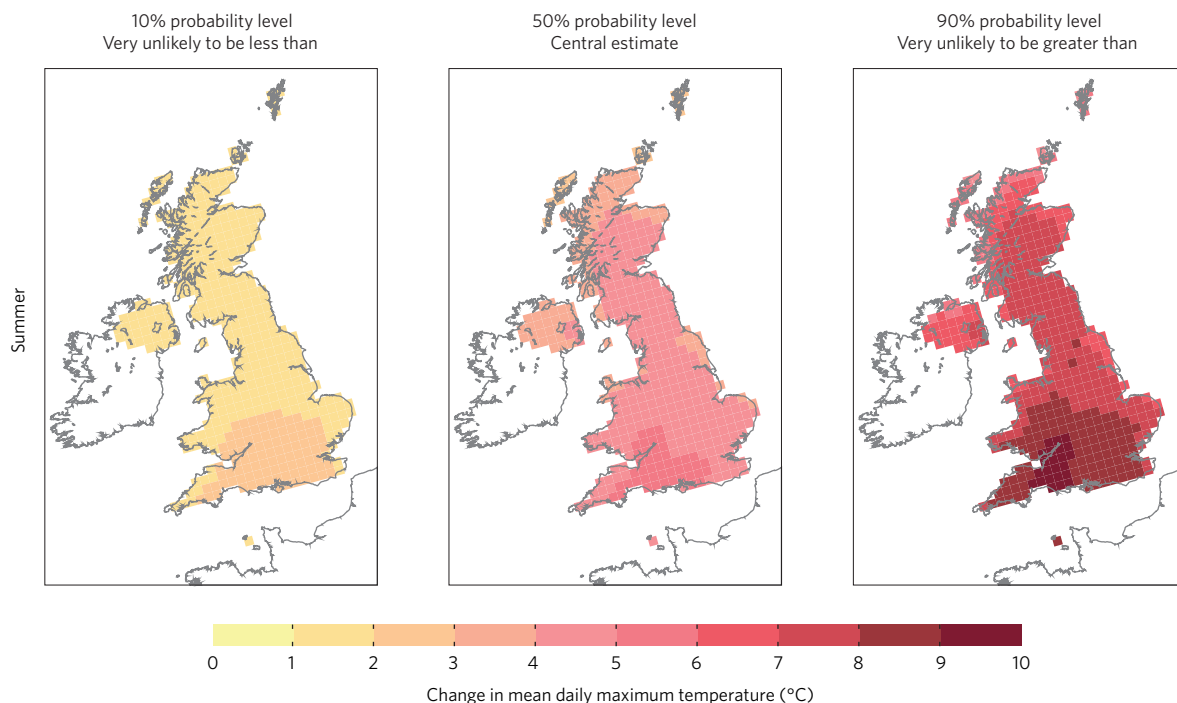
10% probability level
Very unlikely to be less than

50% probability level
Central estimate

90% probability level
Very unlikely to be greater than

Summer

0 1 2 3 4 5 6 7 8 9 10

Change in mean daily maximum temperature (°C)